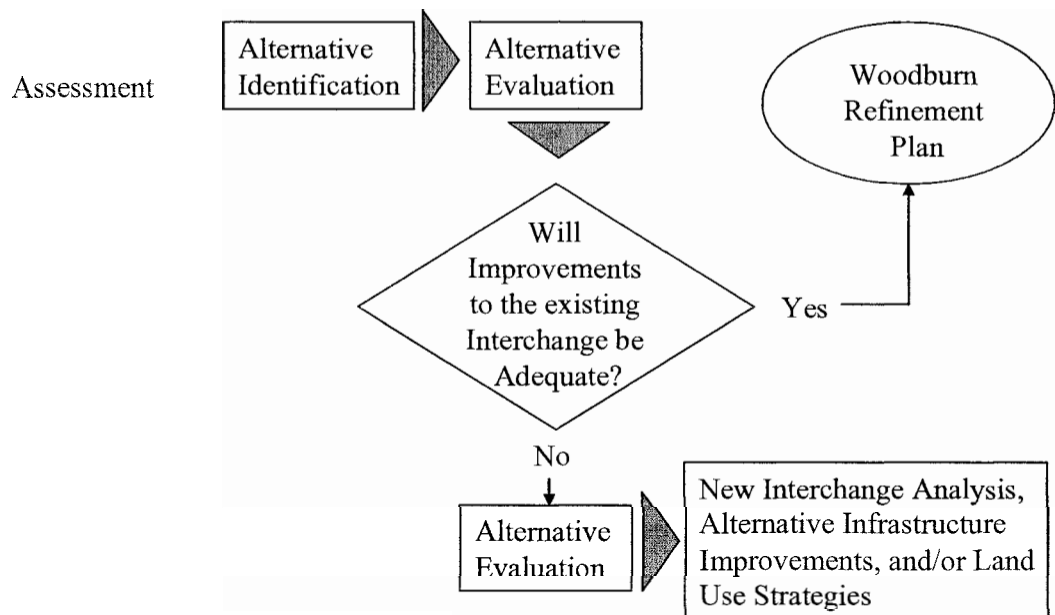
Assessment

Alternative Identification

Alternative Evaluation

Woodburn Refinement Plan

Will Improvements to the existing Interchange be Adequate?

Yes

No

Alternative Evaluation

New Interchange Analysis, Alternative Infrastructure Improvements, and/or Land Use Strategies